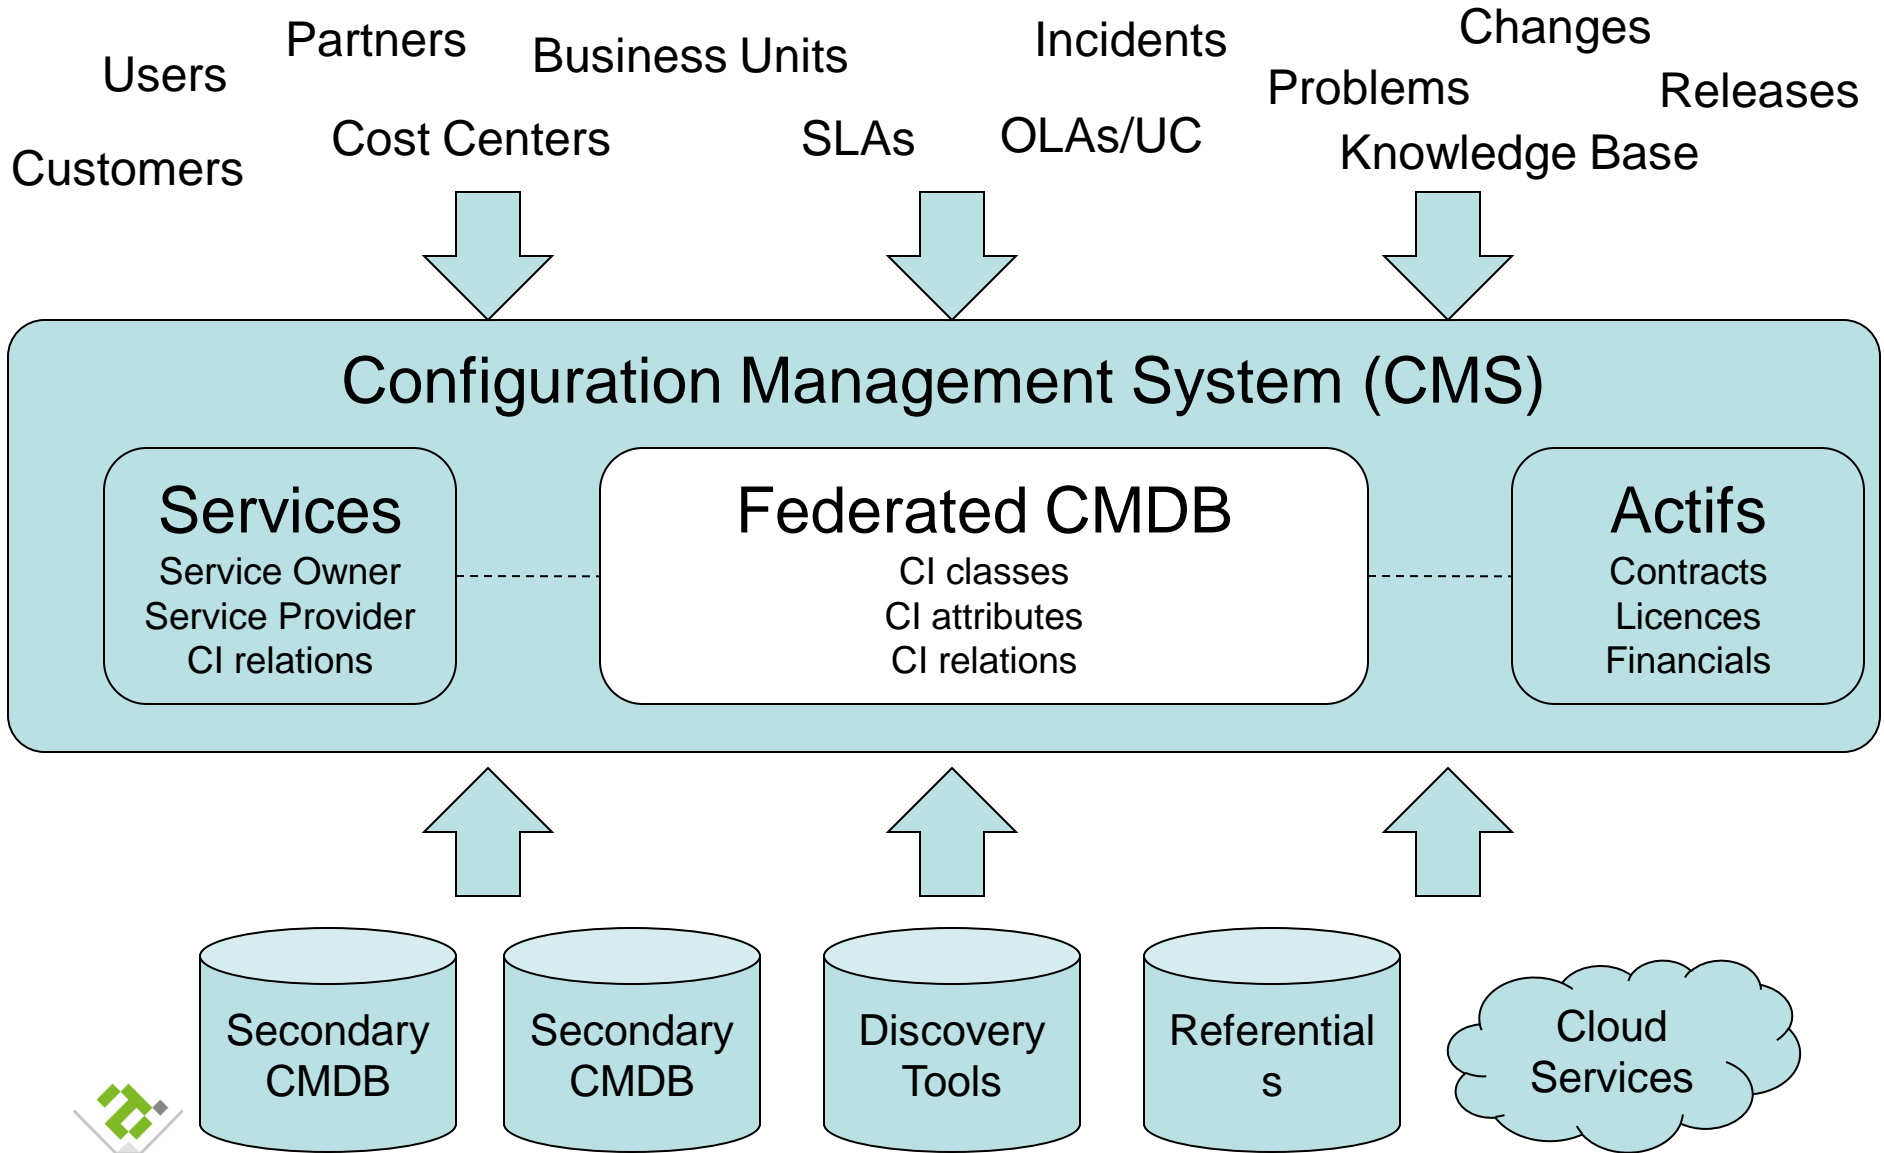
Users
Partners
Business Units
Customers
Cost Centers

Incidents
SLAs
OLAs/UC

Changes
Problems
Releases
Knowledge Base

Configuration Management System (CMS)

Services
Service Owner
Service Provider
CI relations

Federated CMDB
CI classes
CI attributes
CI relations

Actifs
Contracts
Licences
Financials

Secondary CMDB

Secondary CMDB

Discovery Tools

Referential s

Cloud Services